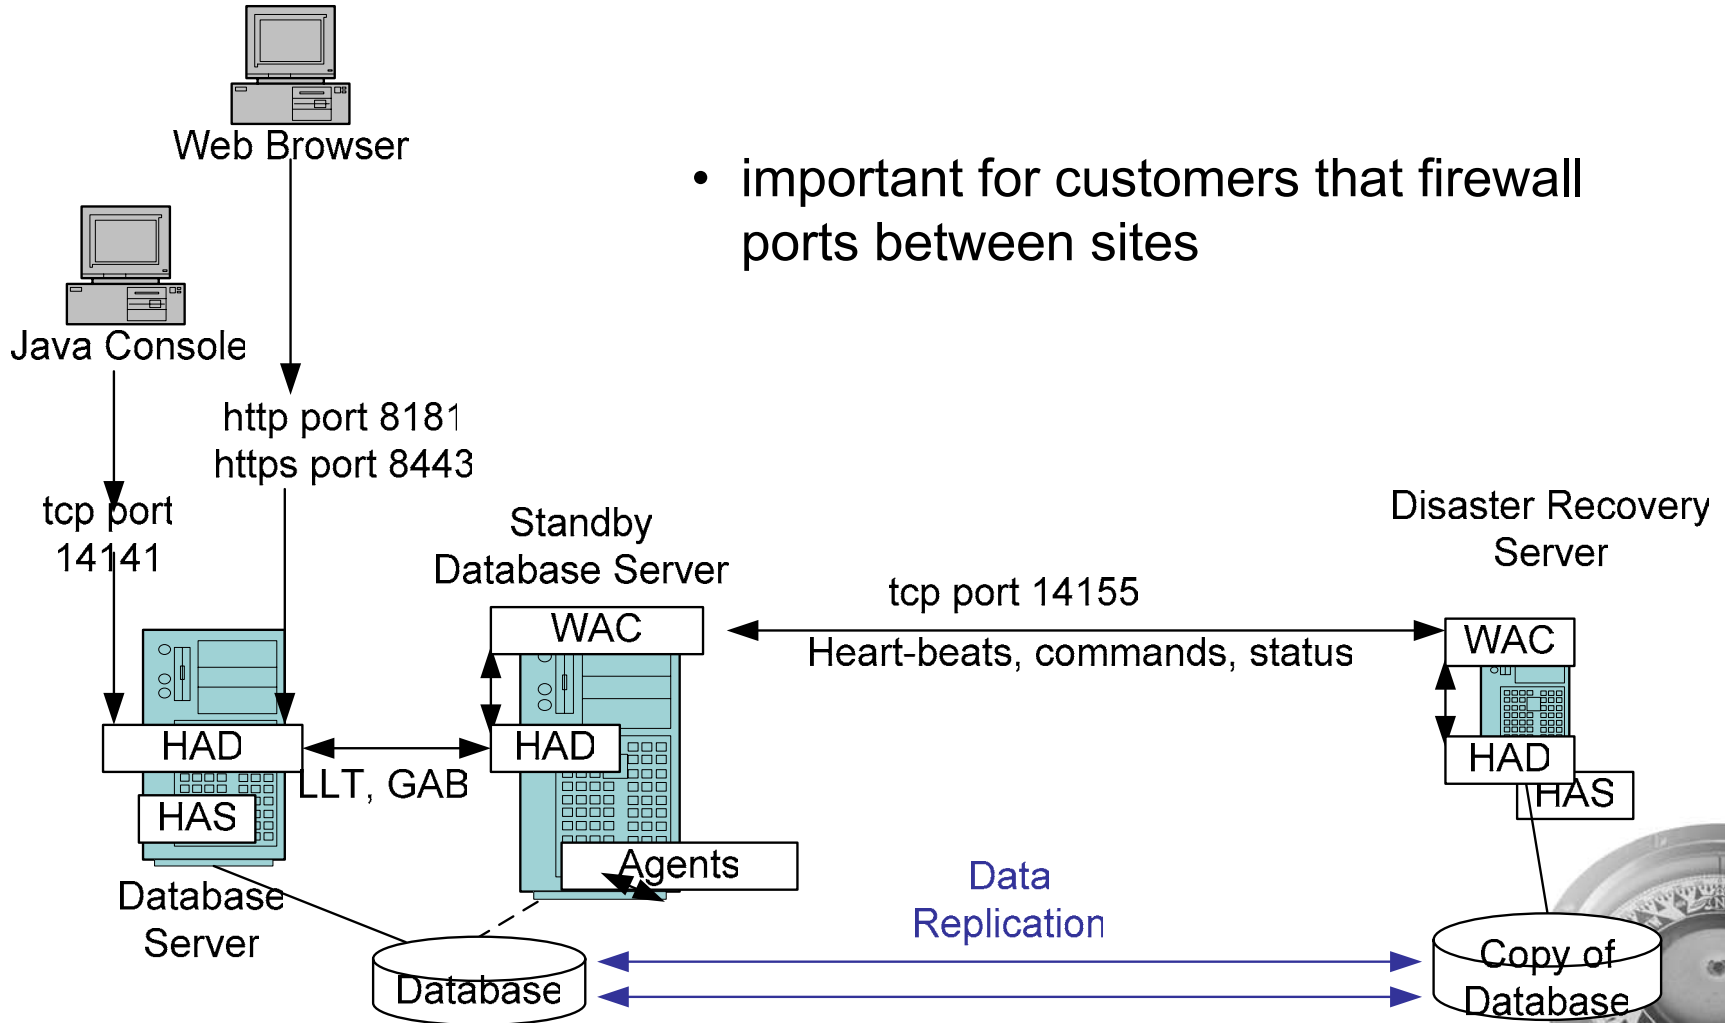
Web Browser

• important for customers that firewall ports between sites

Java Console

http port 8181
https port 8443

tcp port 14141

Standby Database Server

Disaster Recovery Server

tcp port 14155

WAC

Heart-beats, commands, status

WAC

HAD

HAD

LLT, GAB

HAD

HAS

HAS

Agents

Database Server

Data Replication

Database

Copy of Database